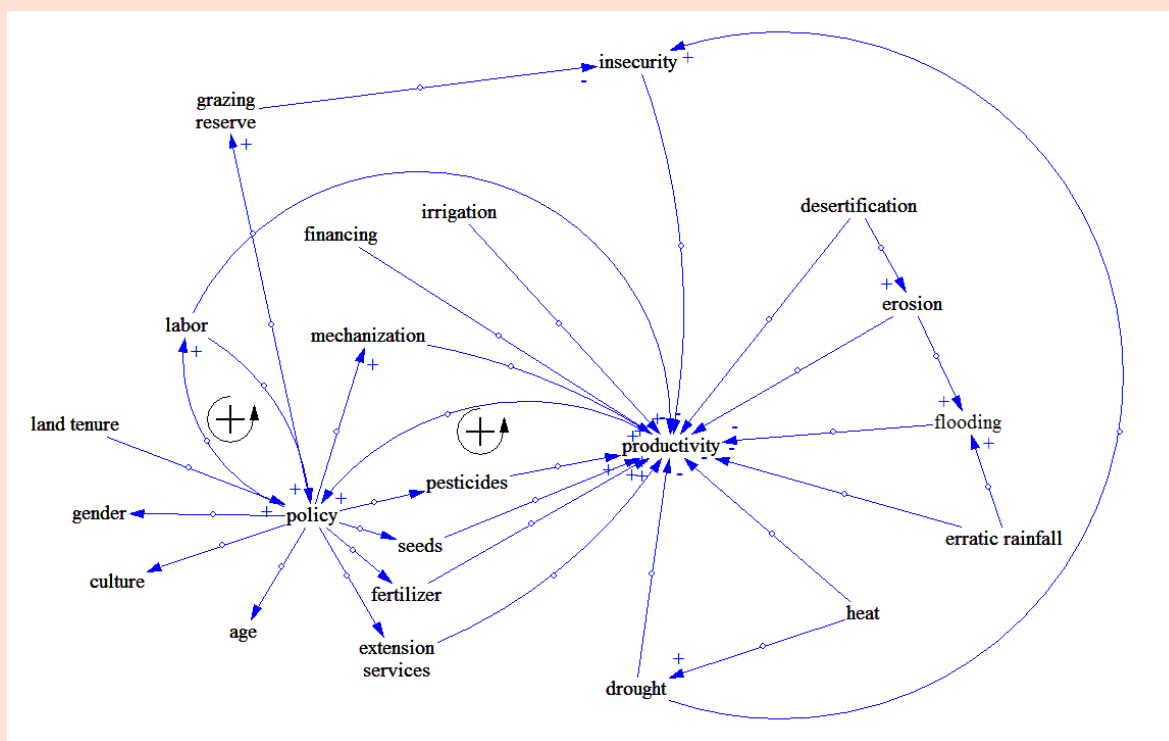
insecurity
+
-
grazing reserve
+
irrigation
desertification
financing
+
erosion
labor
mechanization
+
+
+
+
flooding
land tenure
productivity
+
+
+
gender
policy
pesticides
seeds
erratic rainfall
culture
fertilizer
heat
age
extension services
+
drought